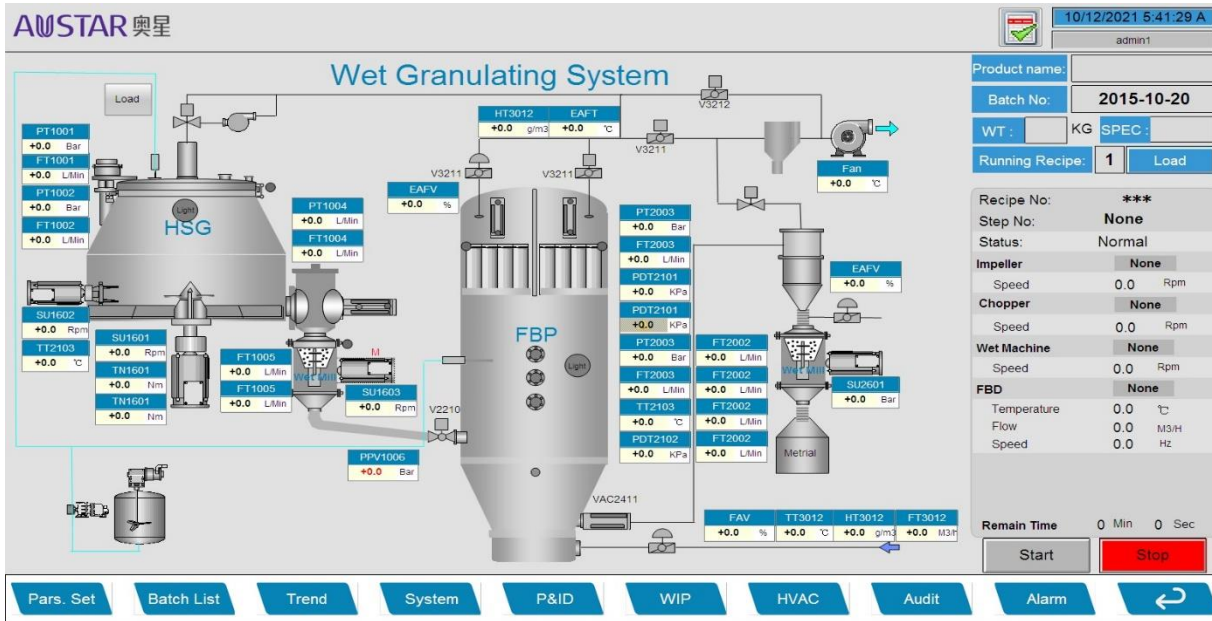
AUSTAR 奥星

10/12/2021 5:41:29 A
admin1

Wet Granulating System

Load

PT1001
+0.0 Bar
FT1001
+0.0 L/Min
PT1002
+0.0 Bar
FT1002
+0.0 L/Min

Light
HSG

PT1004
+0.0 L/Min
FT1004
+0.0 L/Min

SU1602
+0.0 Rpm
TT2103
+0.0 ℃

SU1601
+0.0 Rpm
TN1601
+0.0 Nm
TN1601
+0.0 Nm

FT1005
+0.0 L/Min
FT1005
+0.0 L/Min

Wet Mill
M
SU1603
+0.0 Rpm

V2210

PPV1006
+0.0 Bar

HT3012
+0.0 g/m3
EAFT
+0.0 ℃

V3212
V3211
V3211
V3211

EAFV
+0.0 %

FBP
Light

PT2003
+0.0 Bar
FT2003
+0.0 L/Min
PDT2101
+0.0 KPa
PDT2101
+0.0 KPa
PT2003
+0.0 Bar
FT2003
+0.0 L/Min
TT2103
+0.0 ℃
PDT2102
+0.0 KPa

FT2002
+0.0 L/Min
FT2002
+0.0 L/Min
FT2002
+0.0 L/Min
FT2002
+0.0 L/Min

Fan
+0.0 ℃

EAFV
+0.0 %

Wet Mill
SU2601
+0.0 Bar

Metrial

VAC2411

FAV
+0.0 %
TT3012
+0.0 ℃
HT3012
+0.0 g/m3
FT3012
+0.0 M3/H

Product name:
Batch No: 2015-10-20
WT: KG SPEC:
Running Recipe: 1 Load

Recipe No: ***
Step No: None
Status: Normal
Impeller None
Speed 0.0 Rpm
Chopper None
Speed 0.0 Rpm
Wet Machine None
Speed 0.0 Rpm
FBD None
Temperature 0.0 ℃
Flow 0.0 M3/H
Speed 0.0 Hz

Remain Time 0 Min 0 Sec
Start
Stop

Pars. Set
Batch List
Trend
System
P&ID
WIP
HVAC
Audit
Alarm